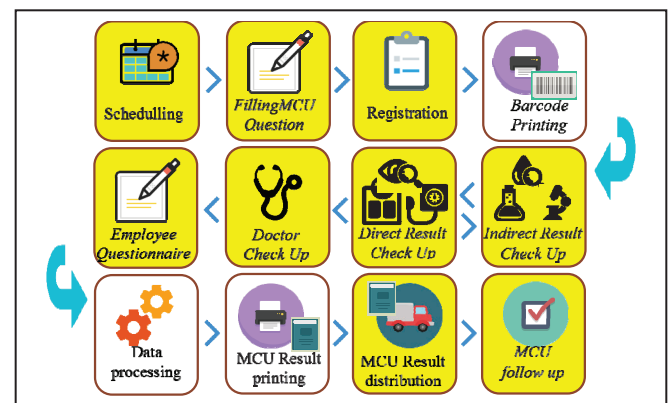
Schedulling

FillingMCU Question

Registration

Barcode Printing

Employee Questionnaire

Doctor Check Up

Direct Result Check Up

Indirect Result Check Up

Data processing

MCU Result printing

MCU Result distribution

MCU follow up